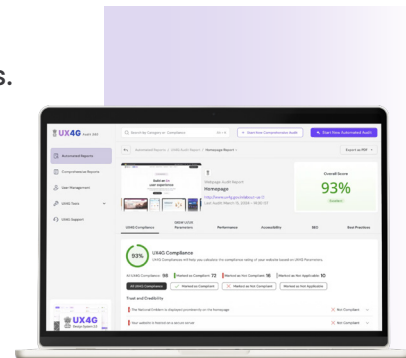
s.

UX4G Audit 360

Search ux4g.gov.in, Compliance

Start New Comprehensive Audit

Start New Automated Audit

Automated Reports

Comprehensive Reports

User Management

UX4G Data

UX4G Support

Automated Reports > UX4G Audit Reports > Homepage Report

Export as PDF

Webpage Audit Report

Homepage

Overall Score

93%

Excellent

UX4G Compliance

WCAG 2.2 Parameters

Performance

Accessibility

SEO

Best Practices

93%

UX4G Compliance

UX4G Compliance will help you calculate the compliance rating of your website based on UX4G Parameters.

All UX4G Compliance 98

Marked as Compliant 72

Marked as Non Compliant 16

Marked as Not Applicable 10

All UX4G Compliance

Marked as Compliant

Marked as Not Compliant

Marked as Not Applicable

Trust and Credibility

Not Compliant

Not Compliant

UX4G Design System 2.0